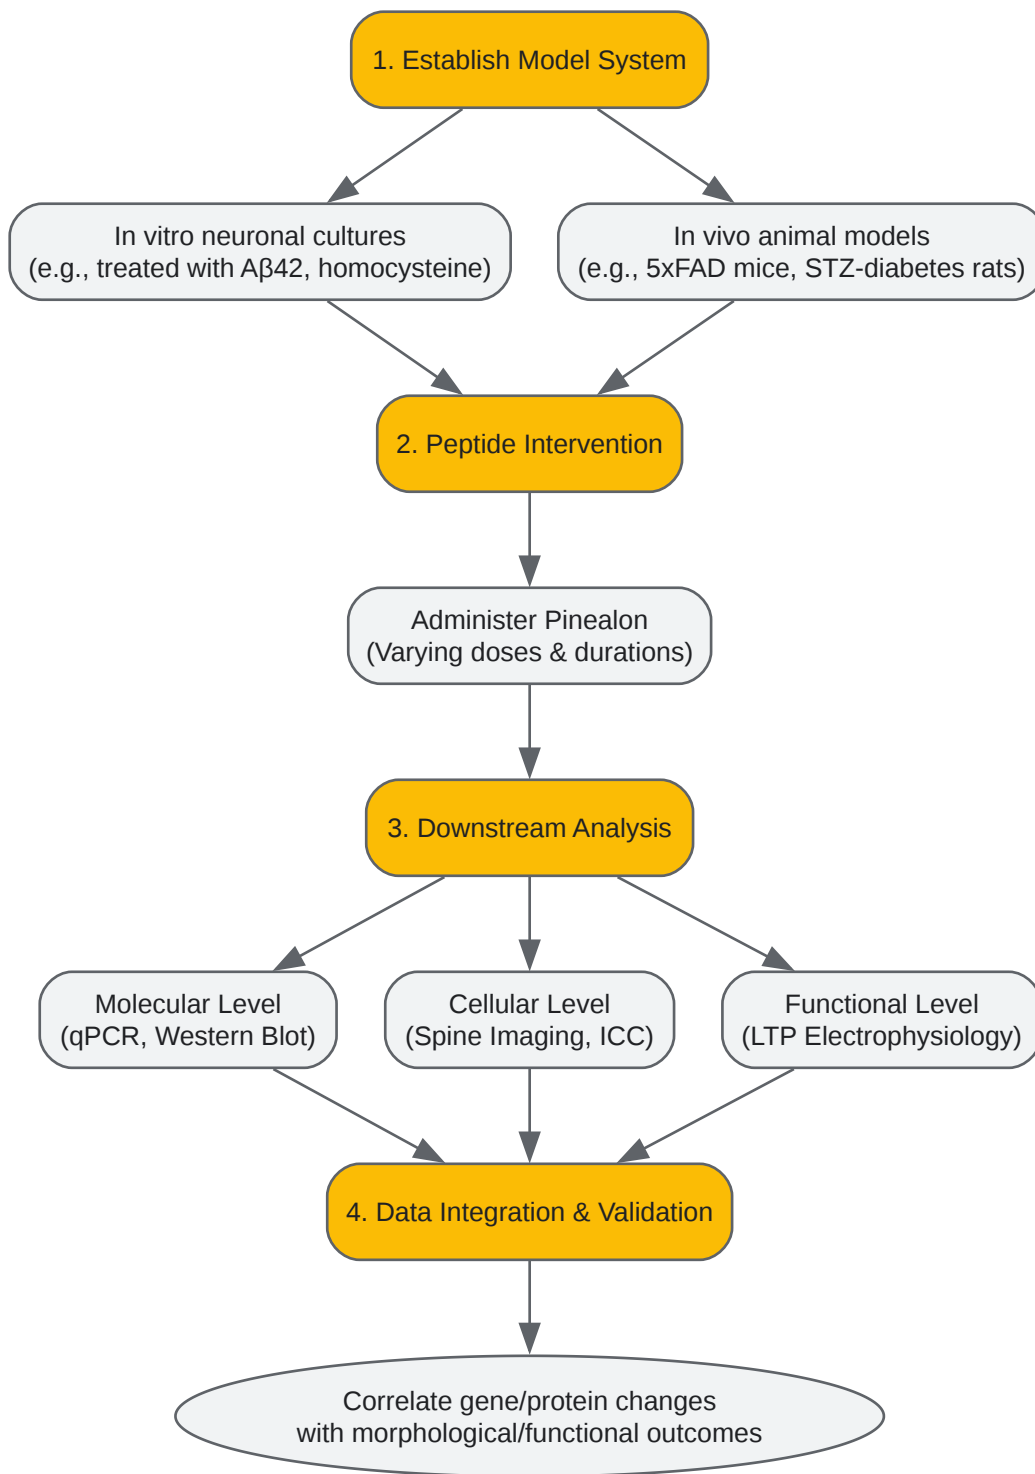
1. Establish Model System

In vitro neuronal cultures
(e.g., treated with Aβ42, homocysteine)

In vivo animal models
(e.g., 5xFAD mice, STZ-diabetes rats)

2. Peptide Intervention

Administer Pinealon
(Varying doses & durations)

3. Downstream Analysis

Molecular Level
(qPCR, Western Blot)

Cellular Level
(Spine Imaging, ICC)

Functional Level
(LTP Electrophysiology)

4. Data Integration & Validation

Correlate gene/protein changes
with morphological/functional outcomes